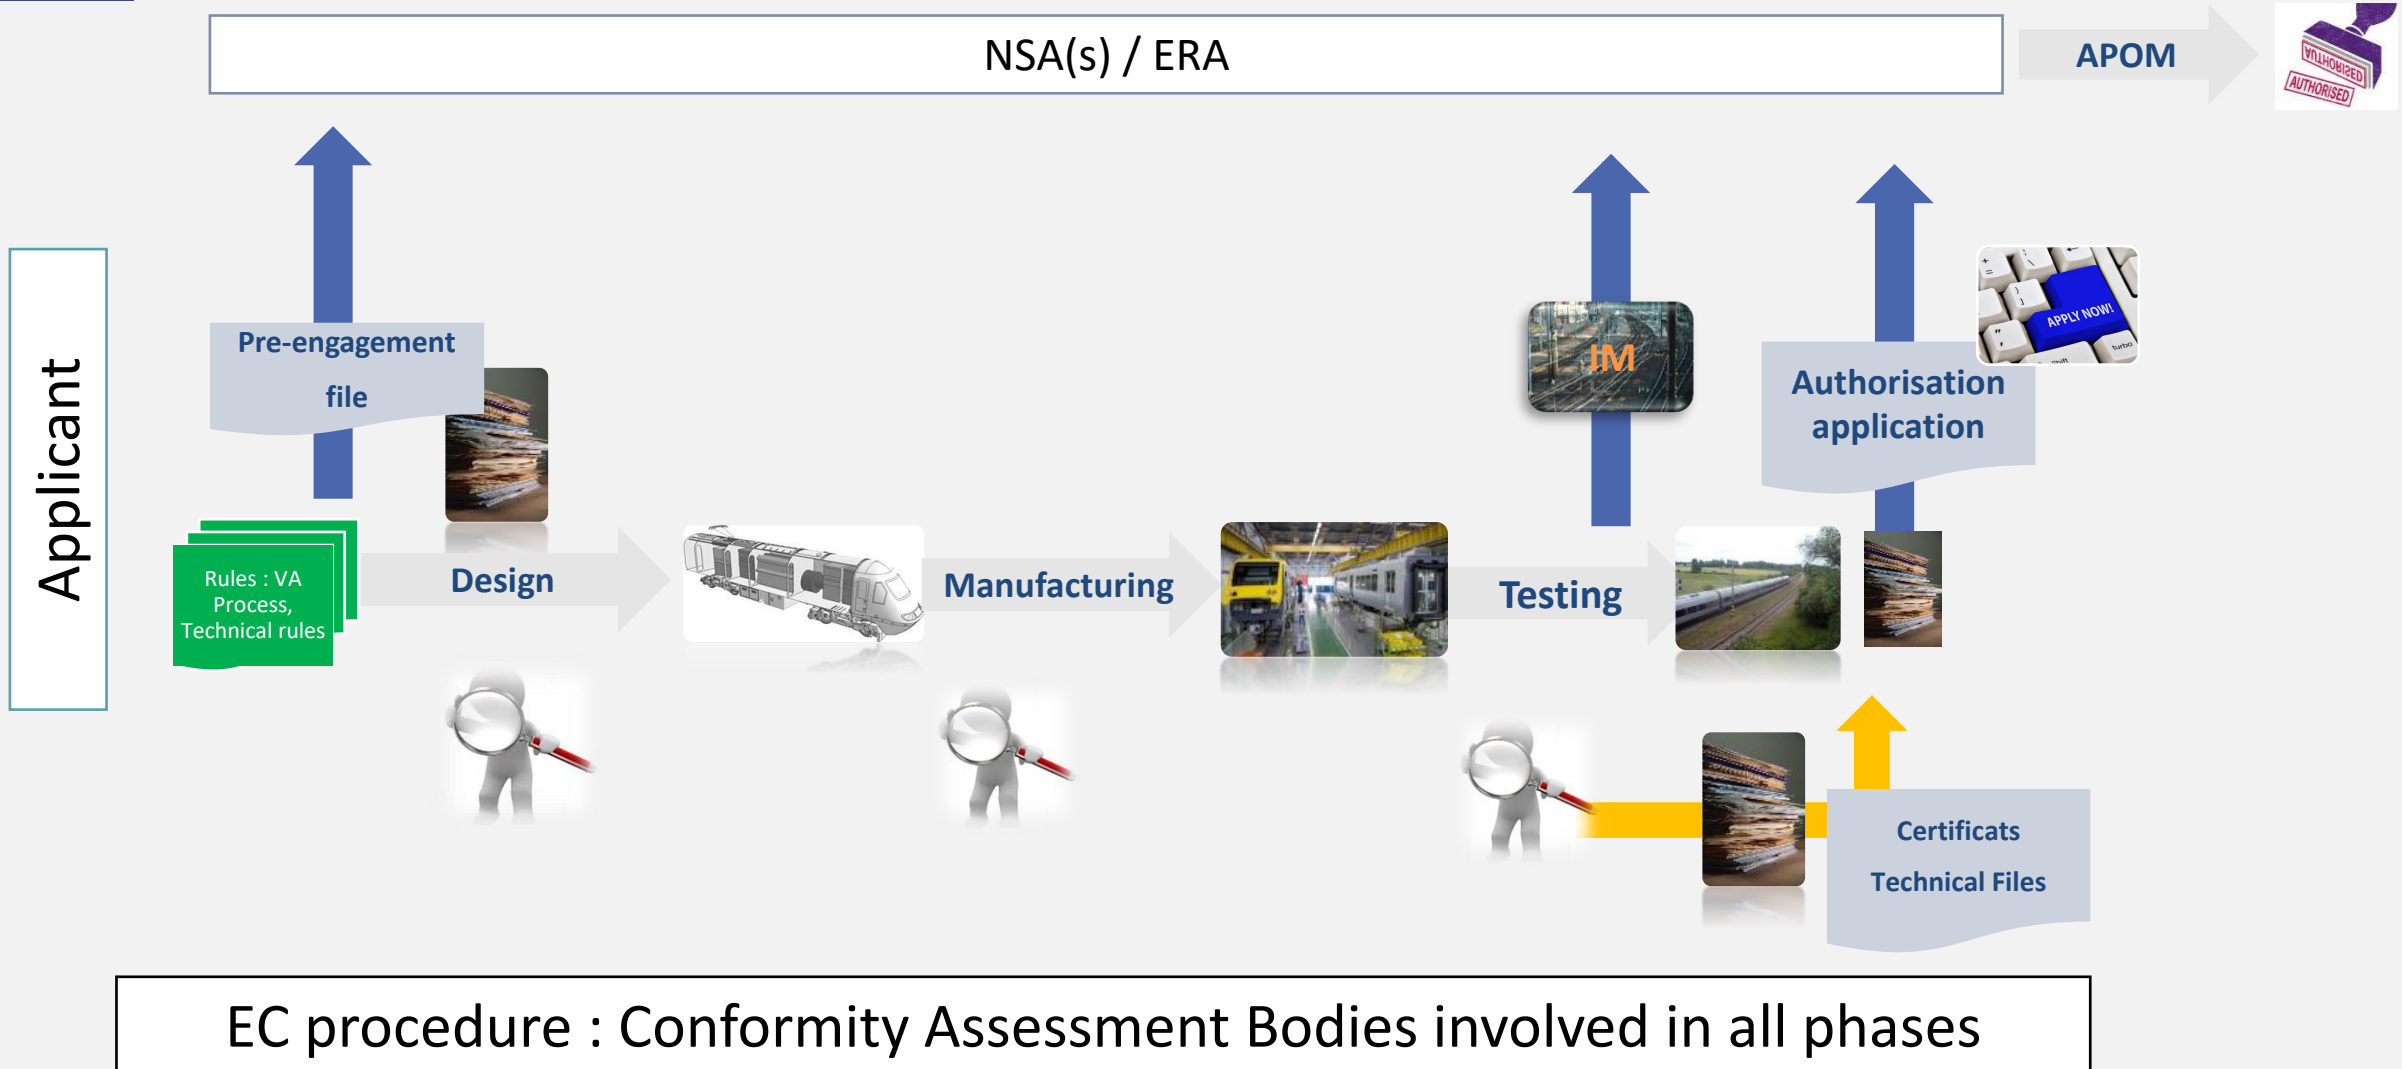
NSA(s) / ERA

APOM

AUTHORISED

AUTHORISED

Applicant

Pre-engagement file

Rules : VA Process, Technical rules

Design

Manufacturing

Testing

IM

Authorisation application

APPLY NOW!

Certificats

Technical Files

EC procedure : Conformity Assessment Bodies involved in all phases